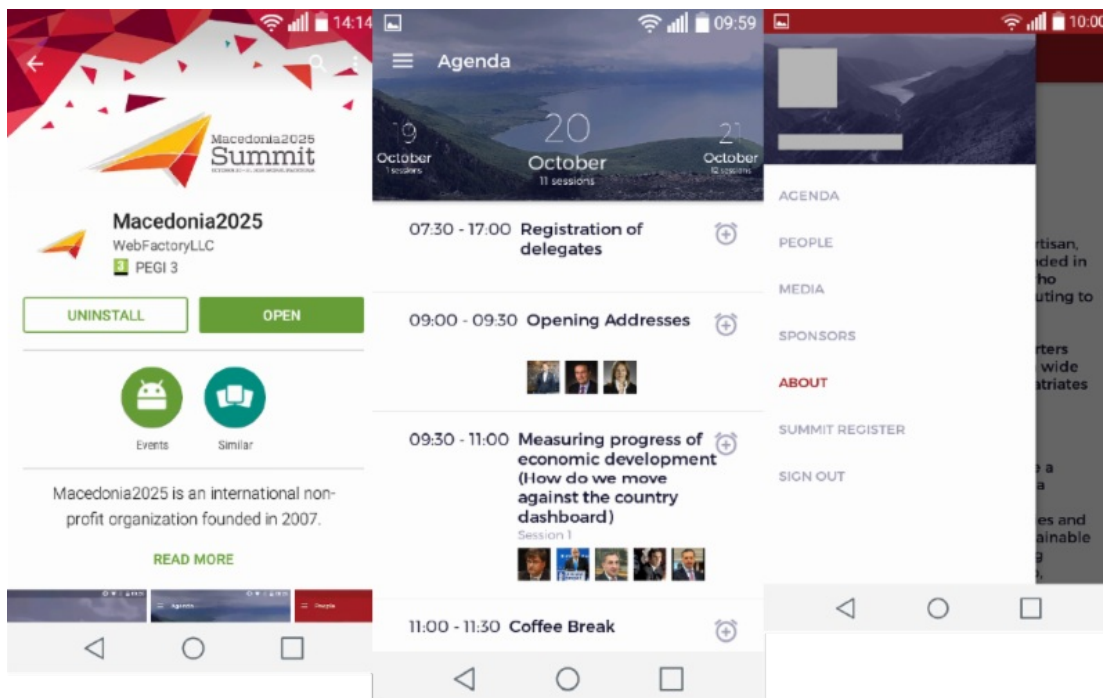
14:14

Macedonia2025 Summit

Macedonia2025
WebFactoryLLC
3 PEGI 3

UNINSTALL
OPEN

Events
Similar

Macedonia2025 is an international non-profit organization founded in 2007.

READ MORE

Agenda
People

09:59
Agenda

19 October 1 sessions
20 October 11 sessions
21 October 12 sessions

07:30 - 17:00 Registration of delegates

09:00 - 09:30 Opening Addresses

09:30 - 11:00 Measuring progress of economic development (How do we move against the country dashboard)
Session 1

11:00 - 11:30 Coffee Break

10:00

AGENDA
PEOPLE
MEDIA
SPONSORS
ABOUT
SUMMIT REGISTER
SIGN OUT

rtisan,
nded in
ho
uting to

rters
wide
atriates

e a
a

es and
ainable
g